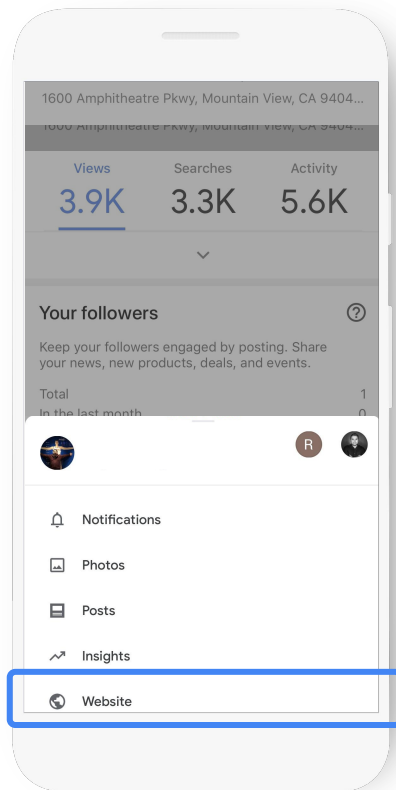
1600 Amphitheatre Pkwy, Mountain View, CA 9404...

1600 Amphitheatre Pkwy, Mountain View, CA 9404...

| Views | Searches | Activity |
|---|---|---|
| 3.9K | 3.3K | 5.6K |

Your followers

Keep your followers engaged by posting. Share your news, new products, deals, and events.

Total 1

In the last month 0

R

Notifications

Photos

Posts

Insights

Website